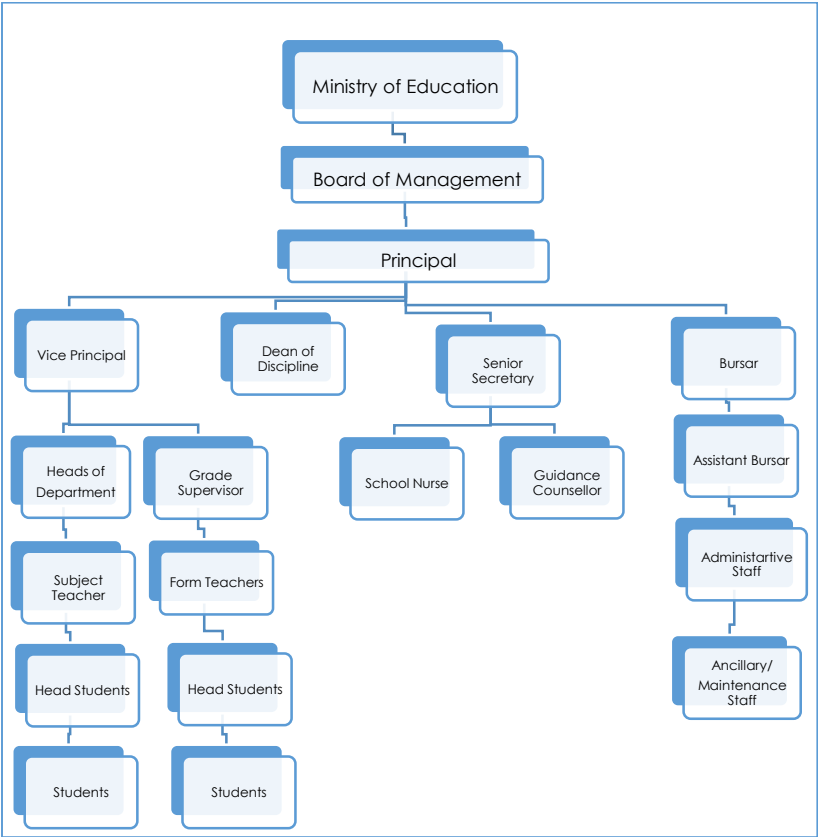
Ministry of Education

Board of Management

Principal

Vice Principal

Dean of Discipline

Senior Secretary

Bursar

Heads of Department

Grade Supervisor

School Nurse

Guidance Counsellor

Assistant Bursar

Subject Teacher

Form Teachers

Administartive Staff

Head Students

Head Students

Ancillary/ Maintenance Staff

Students

Students